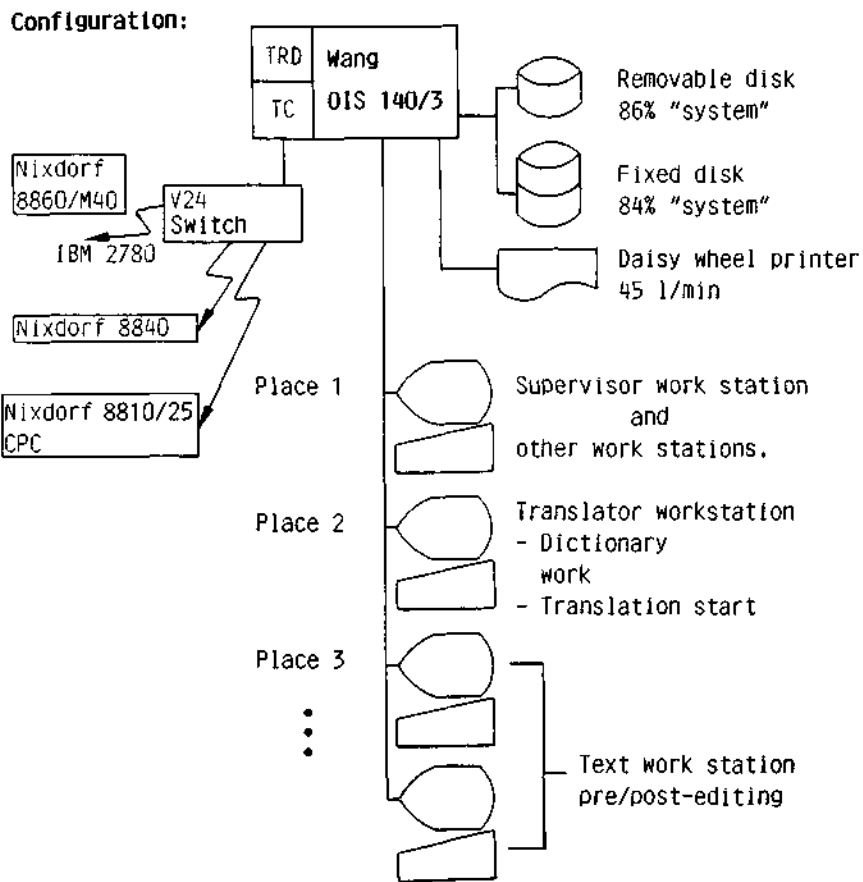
Configuration:

TRD
TC
Wang
OIS 140/3

Removable disk
86% "system"

Fixed disk
84% "system"

Daisy wheel printer
45 l/min

Nixdorf
8860/M40

V24
Switch

IBM 2780

Nixdorf 8840

Nixdorf 8810/25
CPC

Place 1
Supervisor work station
and
other work stations.

Place 2
Translator workstation
- Dictionary work
- Translation start

Place 3

Text work station
pre/post-editing